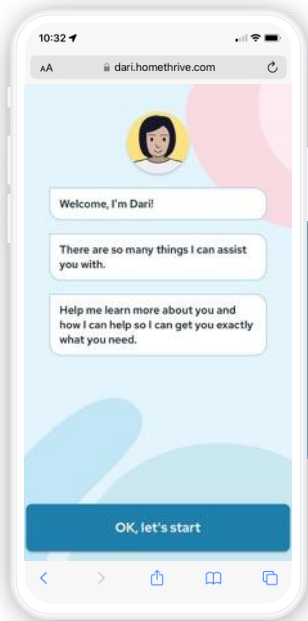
10:32

AA dari.homethrive.com

Welcome, I'm Dari!

There are so many things I can assist you with.

Help me learn more about you and how I can help so I can get you exactly what you need.

OK, let's start